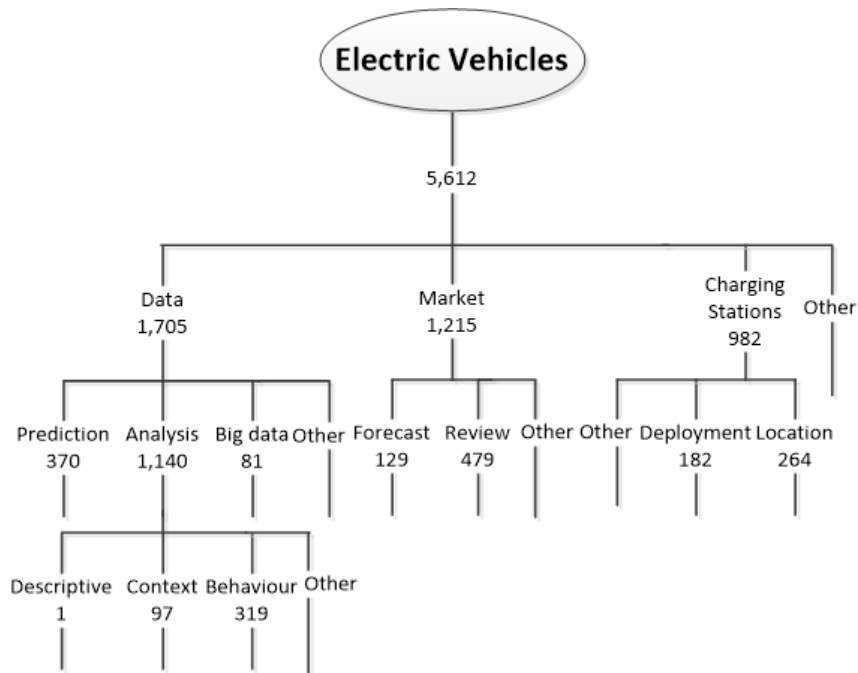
Electric Vehicles

5,612

Data
1,705

Market
1,215

Charging Stations
982

Other

Prediction
370

Analysis
1,140

Big data
81

Other

Forecast
129

Review
479

Other

Other

Deployment
182

Location
264

Descriptive
1

Context
97

Behaviour
319

Other